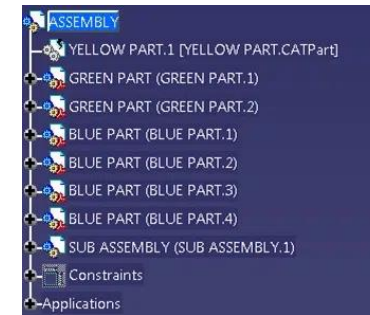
ASSEMBLY
YELLOW PART.1 [YELLOW PART.CATPart]
GREEN PART (GREEN PART.1)
GREEN PART (GREEN PART.2)
BLUE PART (BLUE PART.1)
BLUE PART (BLUE PART.2)
BLUE PART (BLUE PART.3)
BLUE PART (BLUE PART.4)
SUB ASSEMBLY (SUB ASSEMBLY.1)
Constraints
Applications